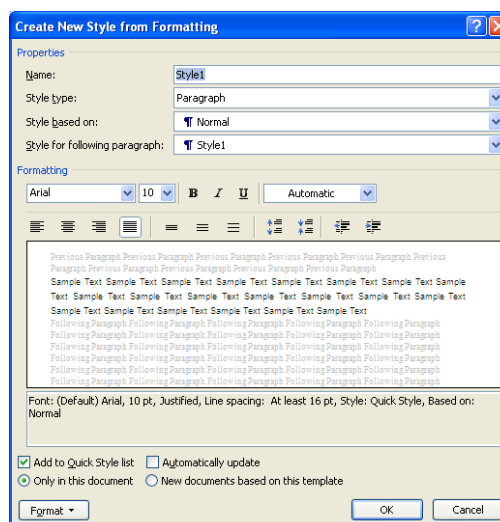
Create New Style from Formatting

?

Properties

Name: Style1

Style type: Paragraph

Style based on: ¶ Normal

Style for following paragraph: ¶ Style1

Formatting

Arial 10 B I U Automatic

Previous Paragraph Previous Paragraph Previous Paragraph Previous Paragraph Previous Paragraph Previous Paragraph Previous Paragraph Previous Paragraph Previous Paragraph

Sample Text Sample Text Sample Text Sample Text Sample Text Sample Text Sample Text Sample Text Sample Text Sample Text Sample Text Sample Text Sample Text Sample Text Sample Text Sample Text Sample Text Sample Text Sample Text Sample Text Sample Text

Following Paragraph Following Paragraph Following Paragraph Following Paragraph Following Paragraph Following Paragraph Following Paragraph Following Paragraph Following Paragraph Following Paragraph Following Paragraph Following Paragraph Following Paragraph Following Paragraph Following Paragraph Following Paragraph Following Paragraph Following Paragraph Following Paragraph Following Paragraph Following Paragraph Following Paragraph Following Paragraph Following Paragraph Following Paragraph

Font: (Default) Arial, 10 pt, Justified, Line spacing: At least 16 pt, Style: Quick Style, Based on: Normal

Add to Quick Style list Automatically update

Only in this document New documents based on this template

Format OK Cancel